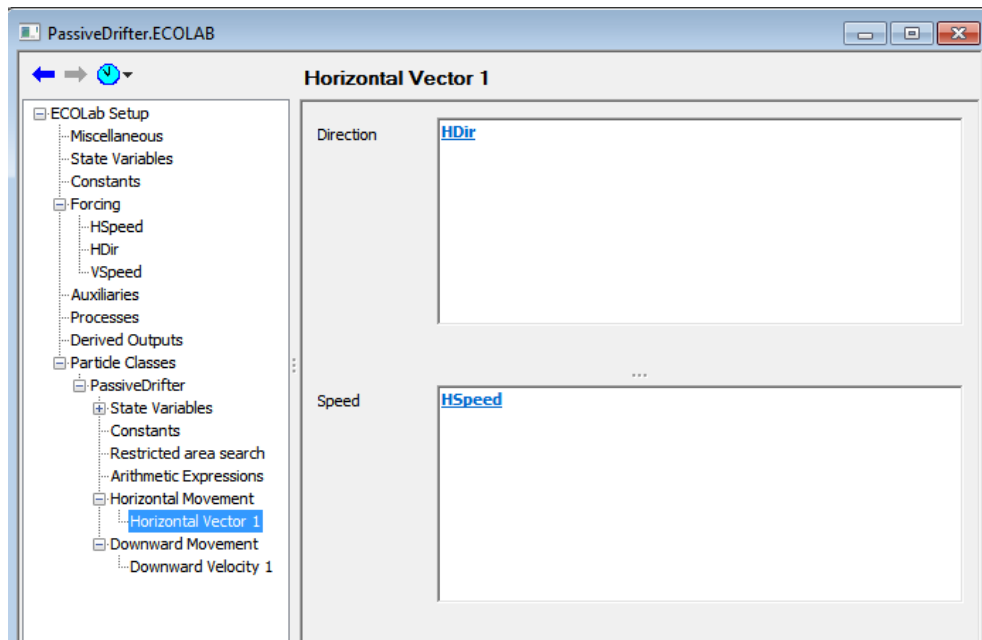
PassiveDrifter.ECOLAB

Horizontal Vector 1

ECOLab Setup
Miscellaneous
State Variables
Constants
Forcing
HSpeed
HDir
VSpeed
Auxiliaries
Processes
Derived Outputs
Particle Classes
PassiveDrifter
State Variables
Constants
Restricted area search
Arithmetic Expressions
Horizontal Movement
Horizontal Vector 1
Downward Movement
Downward Velocity 1

Direction
HDir

Speed
HSpeed